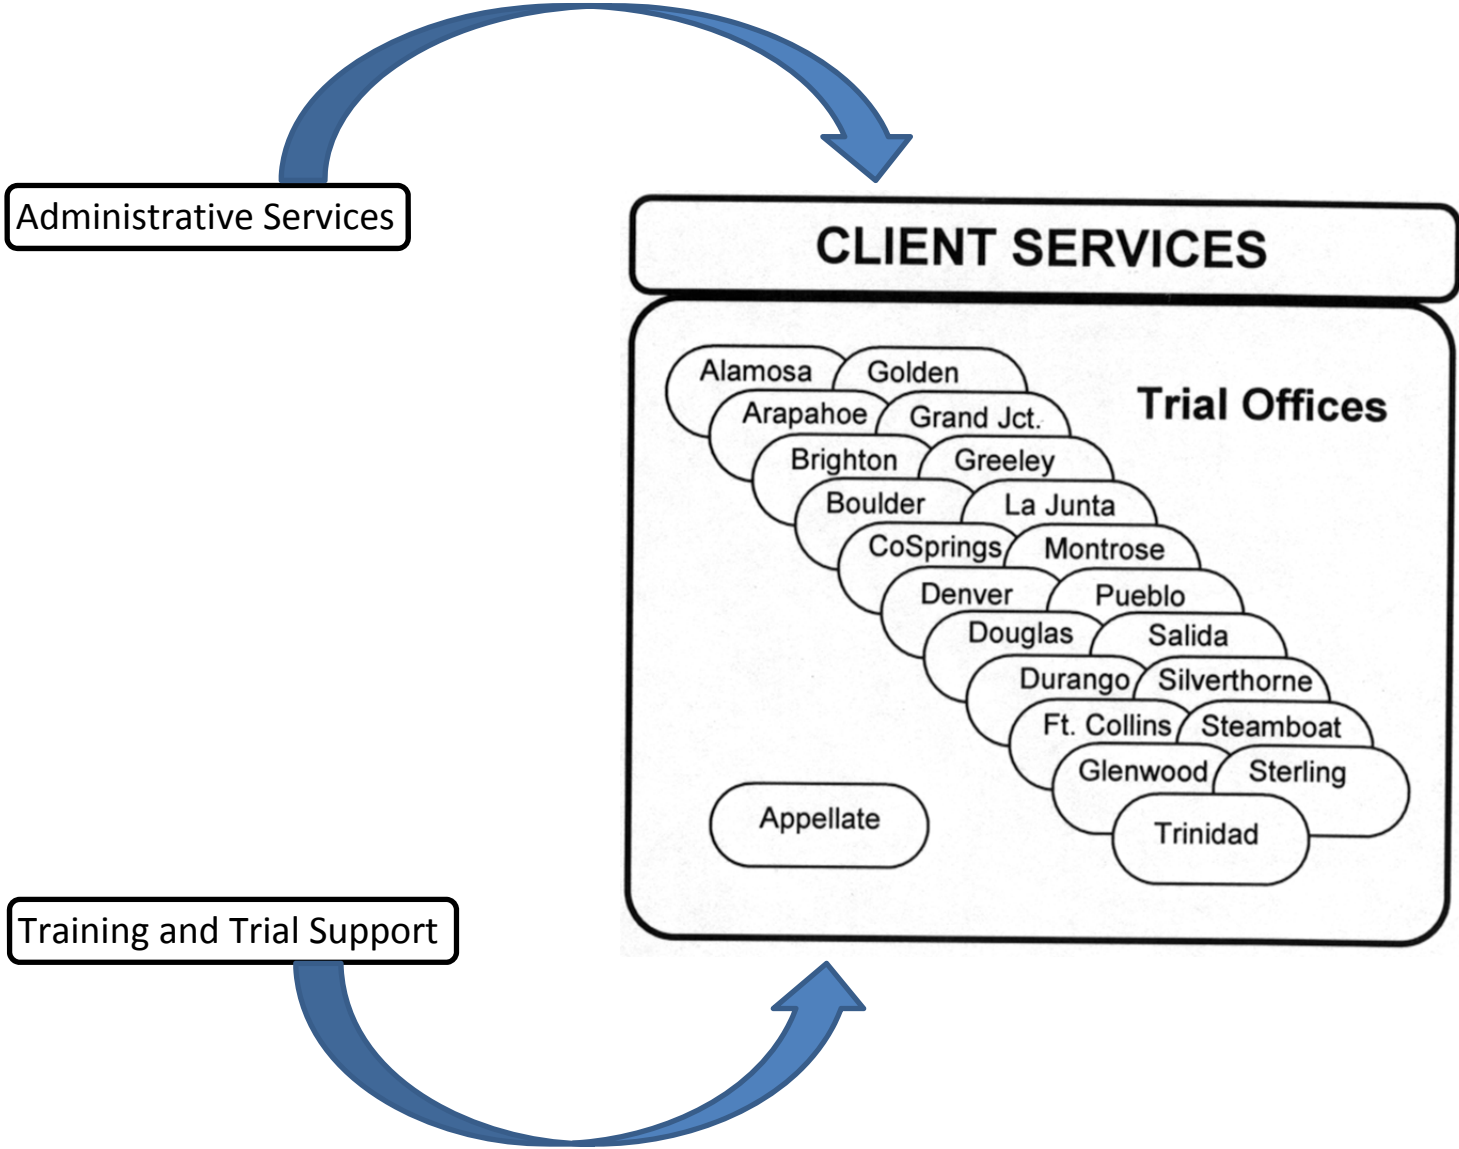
Administrative Services

CLIENT SERVICES

Trial Offices

Alamosa
Golden
Arapahoe
Grand Jct.
Brighton
Greeley
Boulder
La Junta
CoSprings
Montrose
Denver
Pueblo
Douglas
Salida
Durango
Silverthorne
Ft. Collins
Steamboat
Glenwood
Sterling
Trinidad

Appellate

Training and Trial Support